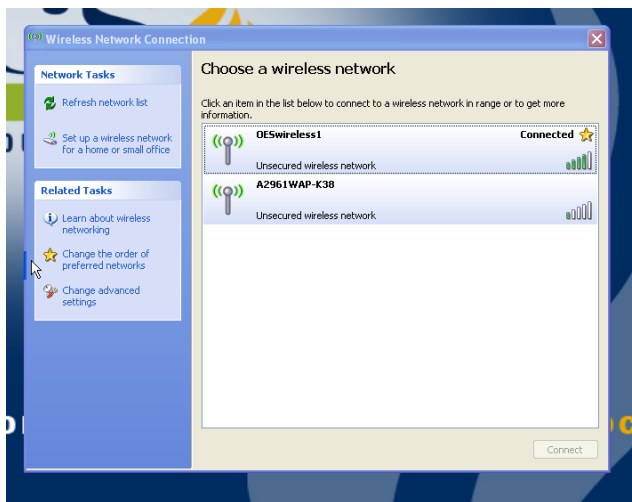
Wireless Network Connection

Network Tasks

Refresh network list

Set up a wireless network for a home or small office

Related Tasks

Learn about wireless networking

Change the order of preferred networks

Change advanced settings

Choose a wireless network

Click an item in the list below to connect to a wireless network in range or to get more information.

OESwireless1
Connected
Unsecured wireless network

A2961WAP-K38
Unsecured wireless network

Connect